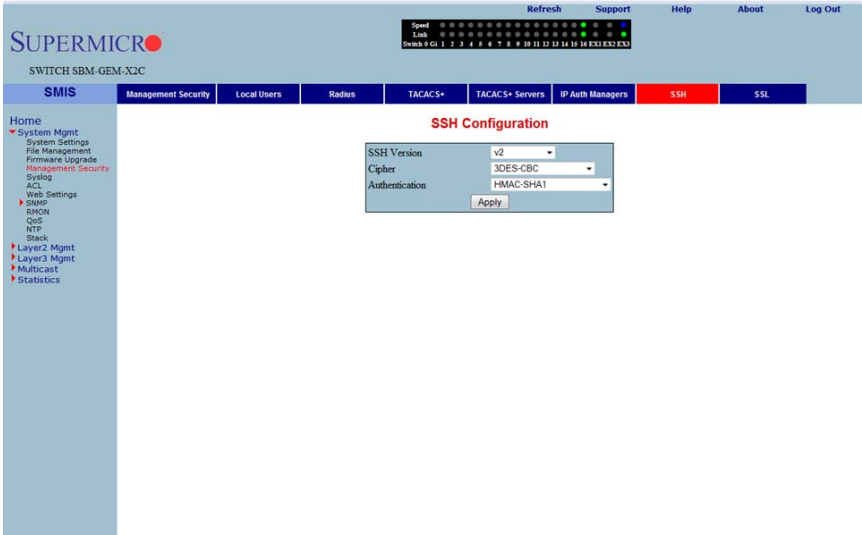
Refresh Support Help About Log Out

SUPERMICRO

SWITCH SBM-GEM-X2C

Speed
Link
Switch 0 Gi 1 2 3 4 5 6 7 8 9 10 11 12 13 14 15 16 EX1 EX2 EX3

SMIS

Management Security | Local Users | Radius | TACACS+ | TACACS+ Servers | IP Auth Managers | SSH | SSL

Home
System Mgmt
System Settings
File Management
Firmware Upgrade
Management Security
Syslog
ACL
Web Settings
SNMP
RMON
QoS
NTP
Stack
Layer2 Mgmt
Layer3 Mgmt
Multicast
Statistics

SSH Configuration

| SSH Version | v2 |
|---|---|
| Cipher | 3DES-CBC |
| Authentication | HMAC-SHA1 |

Apply